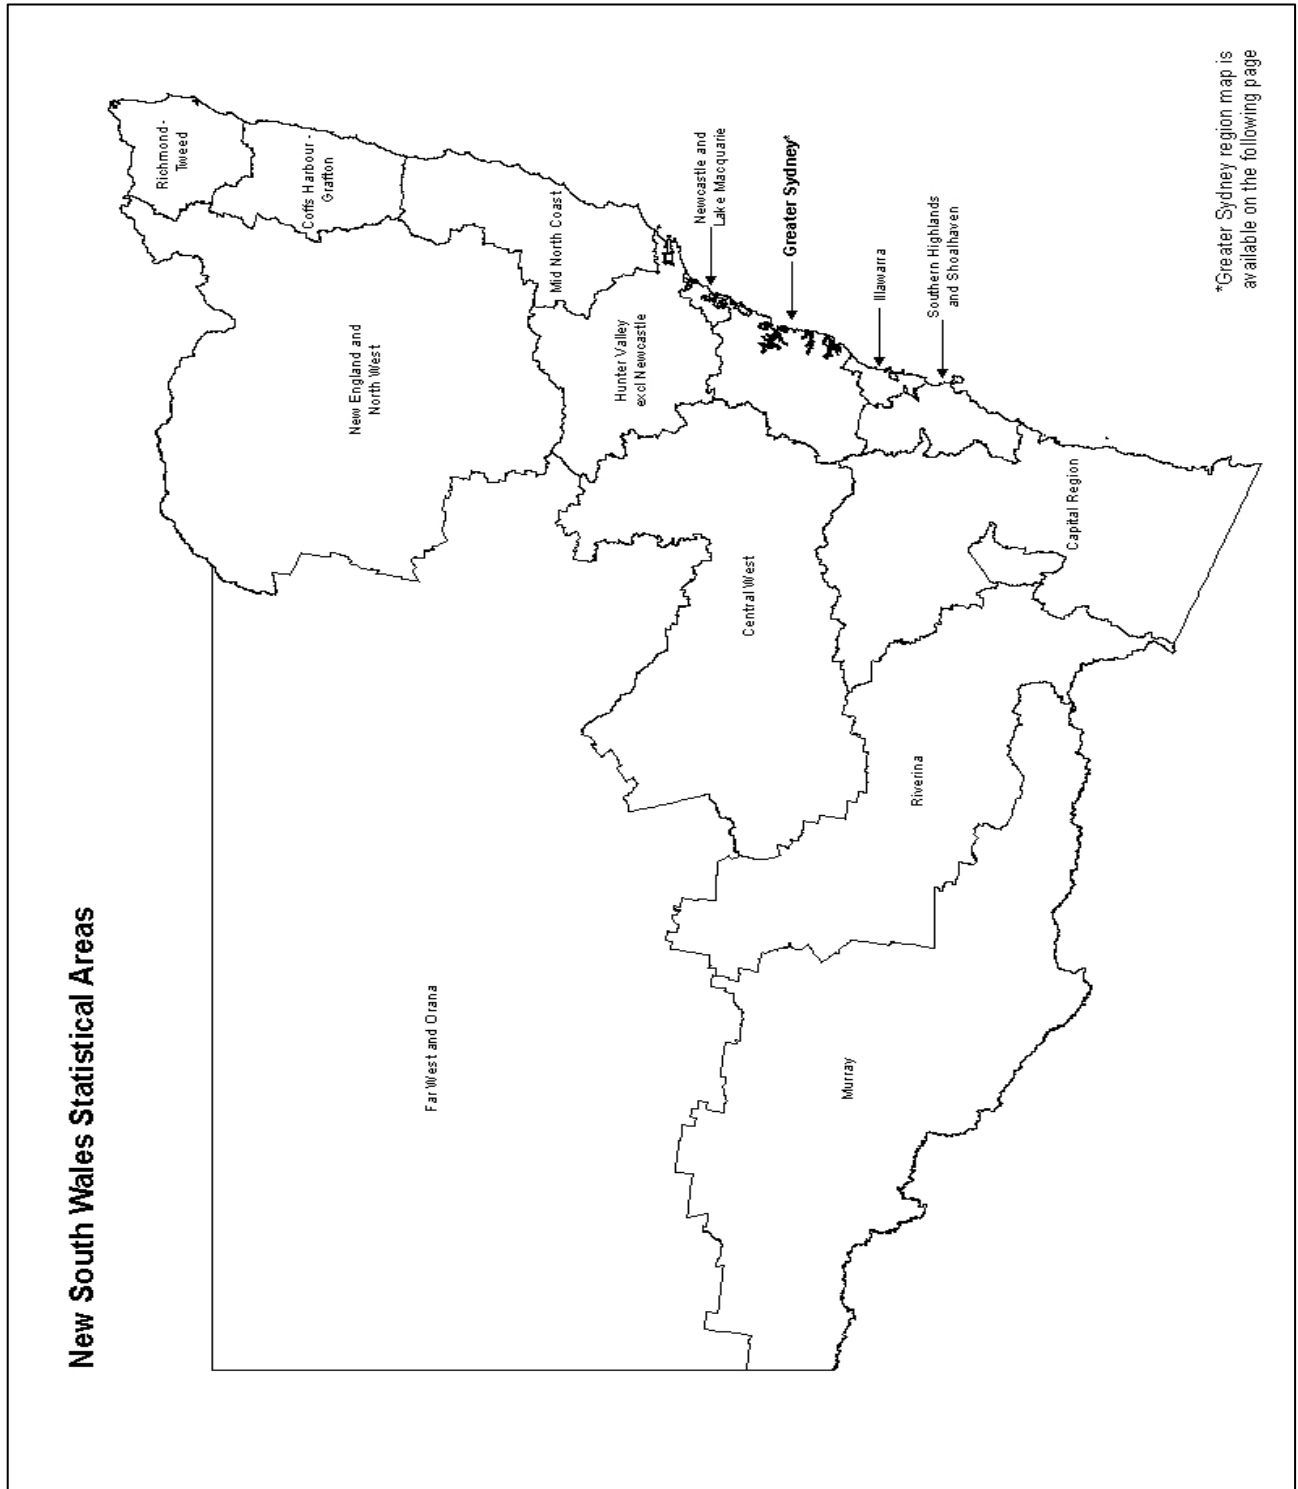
New South Wales Statistical Areas

Richmond - Tweed

Coffs Harbour - Grafton

Mid North Coast

Newcastle and Lake Macquarie

Greater Sydney*

Illawarra

Southern Highlands and Shoalhaven

New England and North West

Hunter Valley excl Newcastle

Central West

Capital Region

Riverina

Far West and Orana

Murray

*Greater Sydney region map is available on the following page